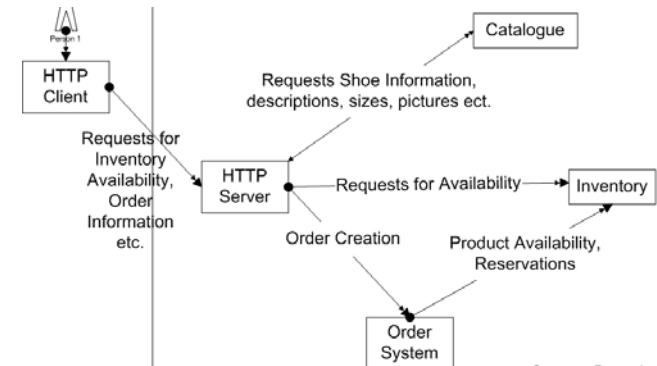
Person 1

HTTP Client

Catalogue

Requests Shoe Information, descriptions, sizes, pictures ect.

Requests for Inventory Availability, Order Information etc.

HTTP Server

Requests for Availability

Inventory

Order Creation

Product Availability, Reservations

Order System